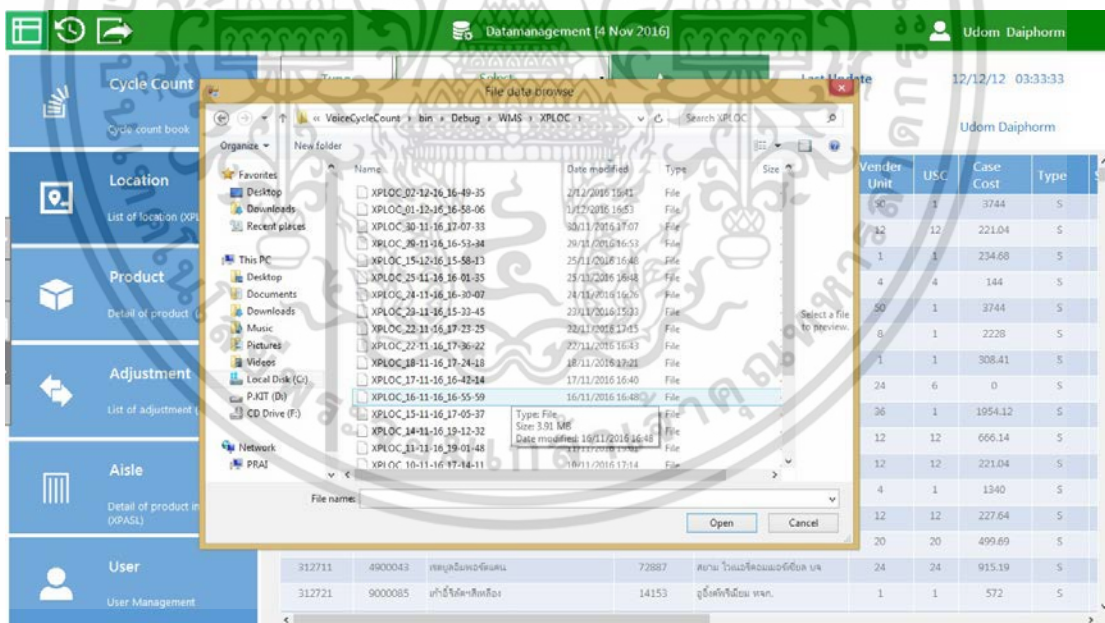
Datamanagement [4 Nov 2016]

Udom Daiphorm

Cycle Count
Cycle count book

Location
List of location (XPL

Product
Detail of product

Adjustment
List of adjustment

Aisle
Detail of product in (XPASL)

User
User Management

Type Select

Last Update 12/12/12 03:33:33

Udom Daiphorm

File data browse

« VoiceCycleCount › bin › Debug › WMS › XPLOC ›

Search XPLOC

Organize ▾ New folder

Favorites
Desktop
Downloads
Recent places

This PC
Desktop
Documents
Downloads
Music
Pictures
Videos
Local Disk (C:)
P.KIT (D:)
CD Drive (F:)

Network
PRAI

| Name | Date modified | Type | Size |
|---|---|---|---|
| XPLOC_02-12-16_16-49-35 | 2/12/2016 16:41 | File | |
| XPLOC_01-12-16_16-58-06 | 1/12/2016 16:53 | File | |
| XPLOC_30-11-16_17-07-33 | 30/11/2016 17:07 | File | |
| XPLOC_29-11-16_16-53-34 | 29/11/2016 16:53 | File | |
| XPLOC_15-12-16_15-58-13 | 25/11/2016 16:48 | File | |
| XPLOC_25-11-16_16-01-35 | 25/11/2016 16:48 | File | |
| XPLOC_24-11-16_16-30-07 | 24/11/2016 16:26 | File | |
| XPLOC_23-11-16_15-33-45 | 23/11/2016 15:33 | File | |
| XPLOC_22-11-16_17-23-25 | 22/11/2016 17:15 | File | |
| XPLOC_22-11-16_17-36-22 | 22/11/2016 16:43 | File | |
| XPLOC_18-11-16_17-24-18 | 18/11/2016 17:21 | File | |
| XPLOC_17-11-16_16-47-14 | 17/11/2016 16:40 | File | |
| XPLOC_16-11-16_16-55-59 | 16/11/2016 16:48 | File | |
| XPLOC_15-11-16_17-05-37 | | File | |
| XPLOC_14-11-16_19-12-32 | | File | |
| XPLOC_11-11-16_19-01-48 | | File | |
| XPLOC_10-11-16_17-14-11 | 10/11/2016 17:14 | File | |

Type: File
Size: 3.91 MB
Date modified: 16/11/2016 16:48

Select a file to preview.

File name:

Open Cancel

| Vender Unit | USC | Case Cost | Type |
|---|---|---|---|
| 30 | 1 | 3744 | S |
| 12 | 12 | 221.04 | S |
| 1 | 1 | 234.68 | S |
| 4 | 4 | 144 | S |
| 30 | 1 | 3744 | S |
| 8 | 1 | 2228 | S |
| 1 | 1 | 308.41 | S |
| 24 | 6 | 0 | S |
| 36 | 1 | 1954.12 | S |
| 12 | 12 | 666.14 | S |
| 12 | 12 | 221.04 | S |
| 4 | 1 | 1340 | S |
| 12 | 12 | 227.64 | S |
| 20 | 20 | 499.69 | S |
| 24 | 24 | 915.19 | S |
| 1 | 1 | 572 | S |

312711 4900043 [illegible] 72887 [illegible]
312721 9000085 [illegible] 14153 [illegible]